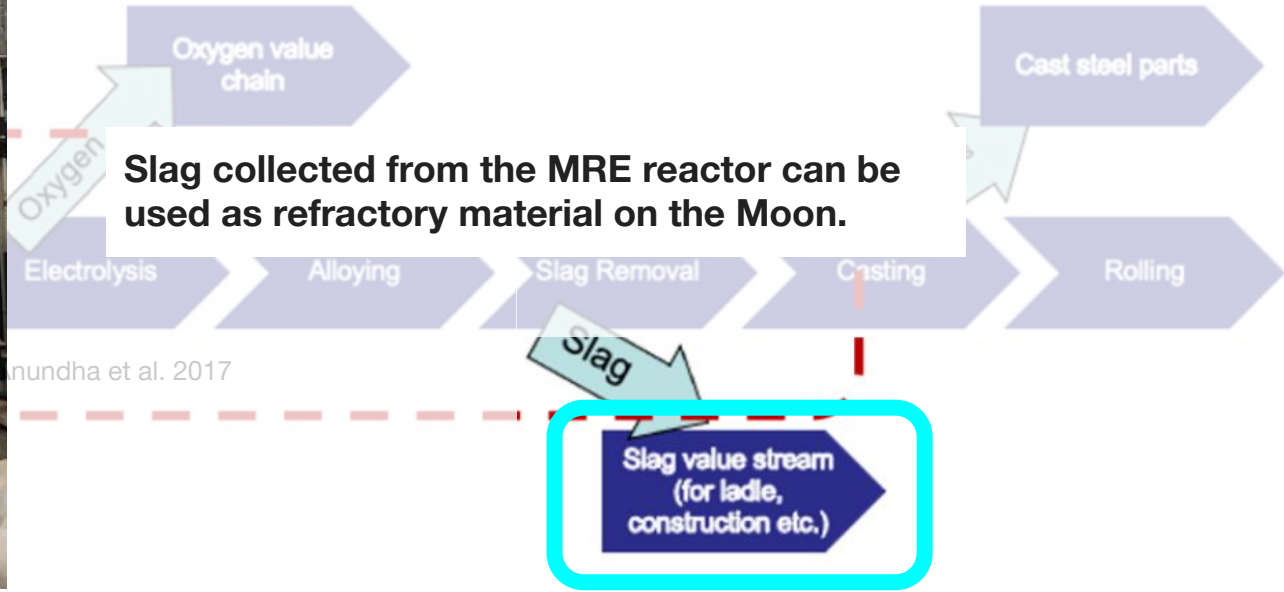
Oxygen value chain

Cast steel parts

Oxygen

Slag collected from the MRE reactor can be used as refractory material on the Moon.

Electrolysis

Alloying

Slag Removal

Casting

Rolling

Slag

nundha et al. 2017

Slag value stream (for ladle, construction etc.)